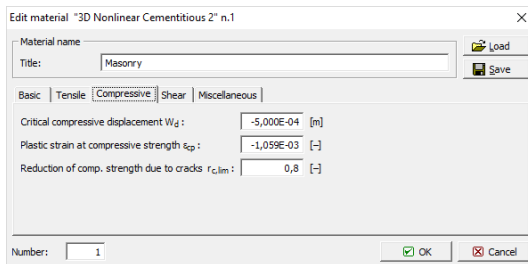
Edit material "3D Nonlinear Cementitious 2" n.1

Material name

Title: Masonry

Load

Save

Basic | Tensile | Compressive | Shear | Miscellaneous

Critical compressive displacement $W_d$ : -5,000E-04 [m]

Plastic strain at compressive strength $\varepsilon_{cp}$ : -1,059E-03 [–]

Reduction of comp. strength due to cracks $r_{c,lim}$ : 0,8 [–]

Number: 1

OK

Cancel